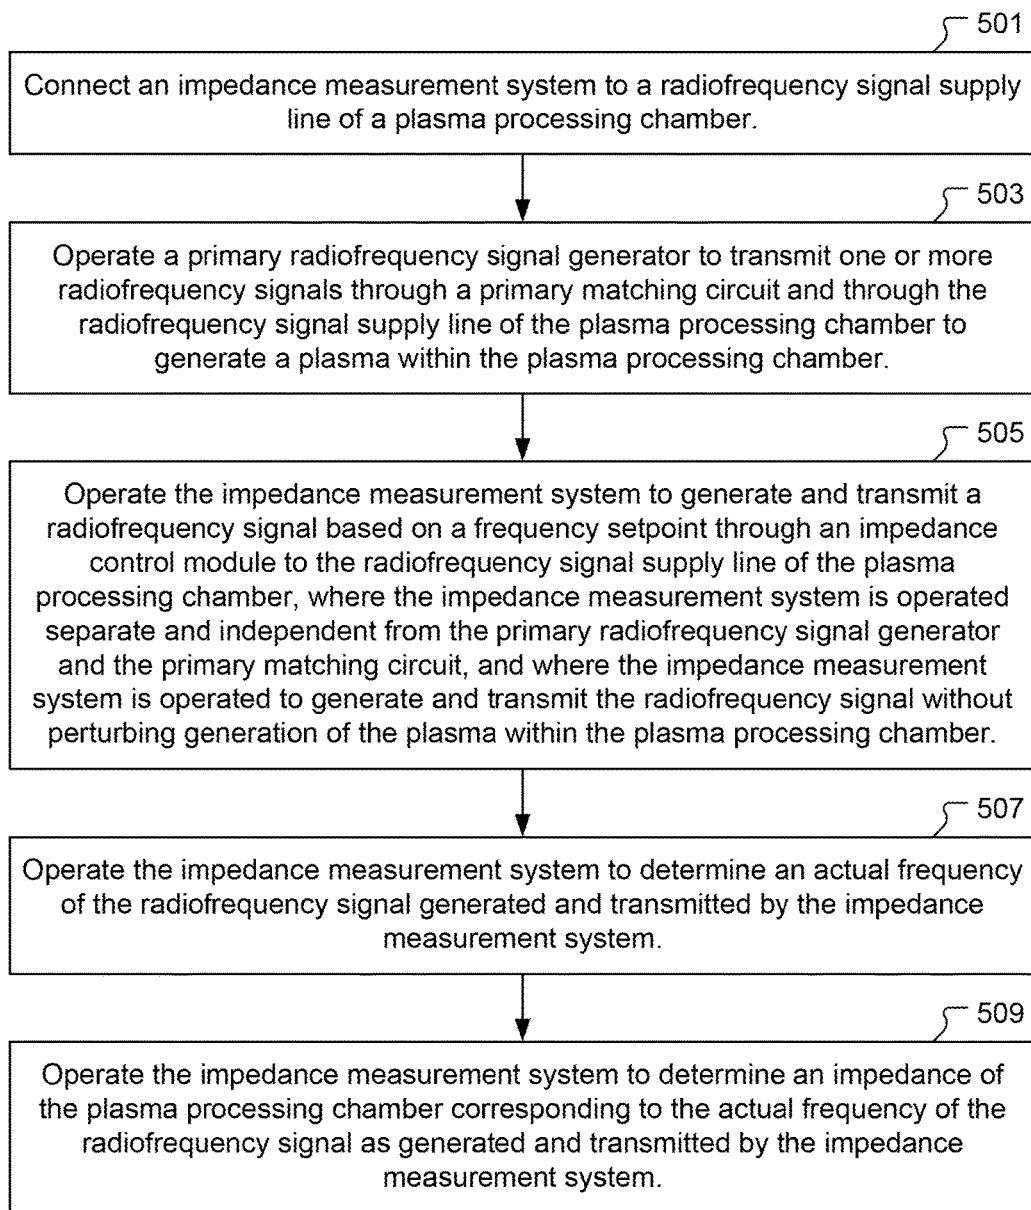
501

Connect an impedance measurement system to a radiofrequency signal supply line of a plasma processing chamber.

503

Operate a primary radiofrequency signal generator to transmit one or more radiofrequency signals through a primary matching circuit and through the radiofrequency signal supply line of the plasma processing chamber to generate a plasma within the plasma processing chamber.

505

Operate the impedance measurement system to generate and transmit a radiofrequency signal based on a frequency setpoint through an impedance control module to the radiofrequency signal supply line of the plasma processing chamber, where the impedance measurement system is operated separate and independent from the primary radiofrequency signal generator and the primary matching circuit, and where the impedance measurement system is operated to generate and transmit the radiofrequency signal without perturbing generation of the plasma within the plasma processing chamber.

507

Operate the impedance measurement system to determine an actual frequency of the radiofrequency signal generated and transmitted by the impedance measurement system.

509

Operate the impedance measurement system to determine an impedance of the plasma processing chamber corresponding to the actual frequency of the radiofrequency signal as generated and transmitted by the impedance measurement system.